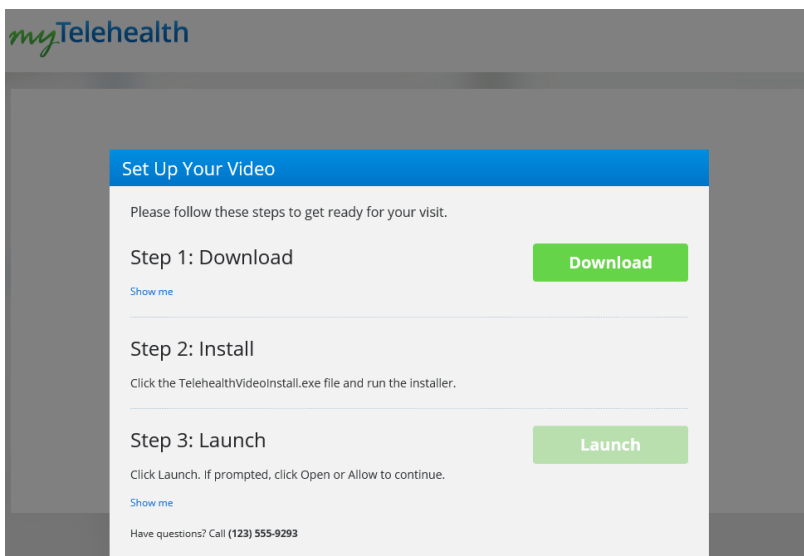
myTelehealth

Set Up Your Video

Please follow these steps to get ready for your visit.

Step 1: Download

Download

Show me

Step 2: Install

Click the TelehealthVideoInstall.exe file and run the installer.

Step 3: Launch

Launch

Click Launch. If prompted, click Open or Allow to continue.

Show me

Have questions? Call (123) 555-9293